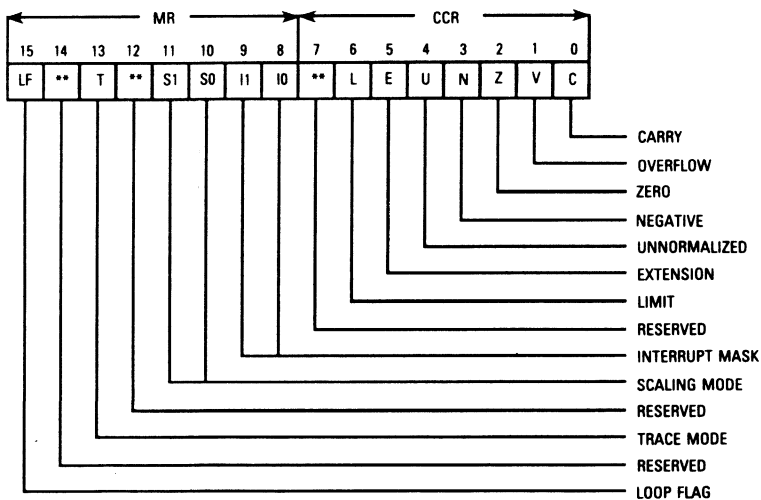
MR

CCR

| 15 | 14 | 13 | 12 | 11 | 10 | 9 | 8 | 7 | 6 | 5 | 4 | 3 | 2 | 1 | 0 |
|---|---|---|---|---|---|---|---|---|---|---|---|---|---|---|---|
| LF | ** | T | ** | S1 | S0 | I1 | I0 | ** | L | E | U | N | Z | V | C |

CARRY
OVERFLOW
ZERO
NEGATIVE
UNNORMALIZED
EXTENSION
LIMIT
RESERVED
INTERRUPT MASK
SCALING MODE
RESERVED
TRACE MODE
RESERVED
LOOP FLAG